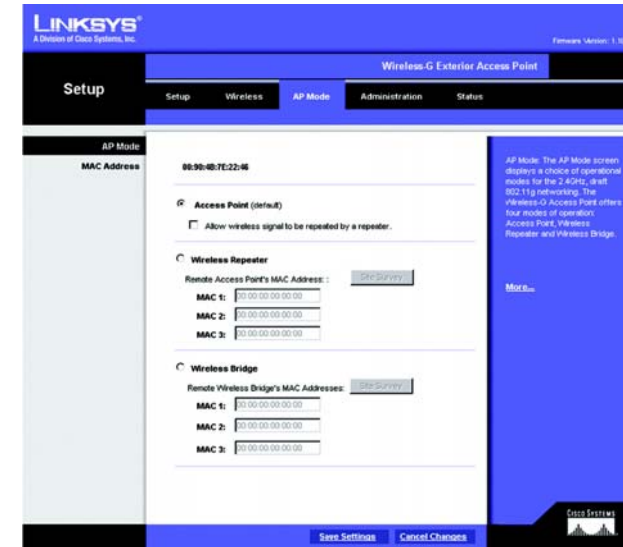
LINKSYS®
A Division of Cisco Systems, Inc.

Firmware Version: 1.1

Wireless-G Exterior Access Point

Setup

Setup | Wireless | AP Mode | Administration | Status

AP Mode

MAC Address

00:90:4B:7E:22:46

Access Point (default)

Allow wireless signal to be repeated by a repeater.

Wireless Repeater

Remote Access Point's MAC Address: :

Site Survey

MAC 1: 00:00:00:00:00:00

MAC 2: 00:00:00:00:00:00

MAC 3: 00:00:00:00:00:00

Wireless Bridge

Remote Wireless Bridge's MAC Addresses:

Site Survey

MAC 1: 00:00:00:00:00:00

MAC 2: 00:00:00:00:00:00

MAC 3: 00:00:00:00:00:00

AP Mode: The AP Mode screen displays a choice of operational modes for the 2.4GHz, draft 802.11g networking. The Wireless-G Access Point offers four modes of operation: Access Point, Wireless Repeater and Wireless Bridge.

More...

Save Settings

Cancel Changes

Cisco Systems